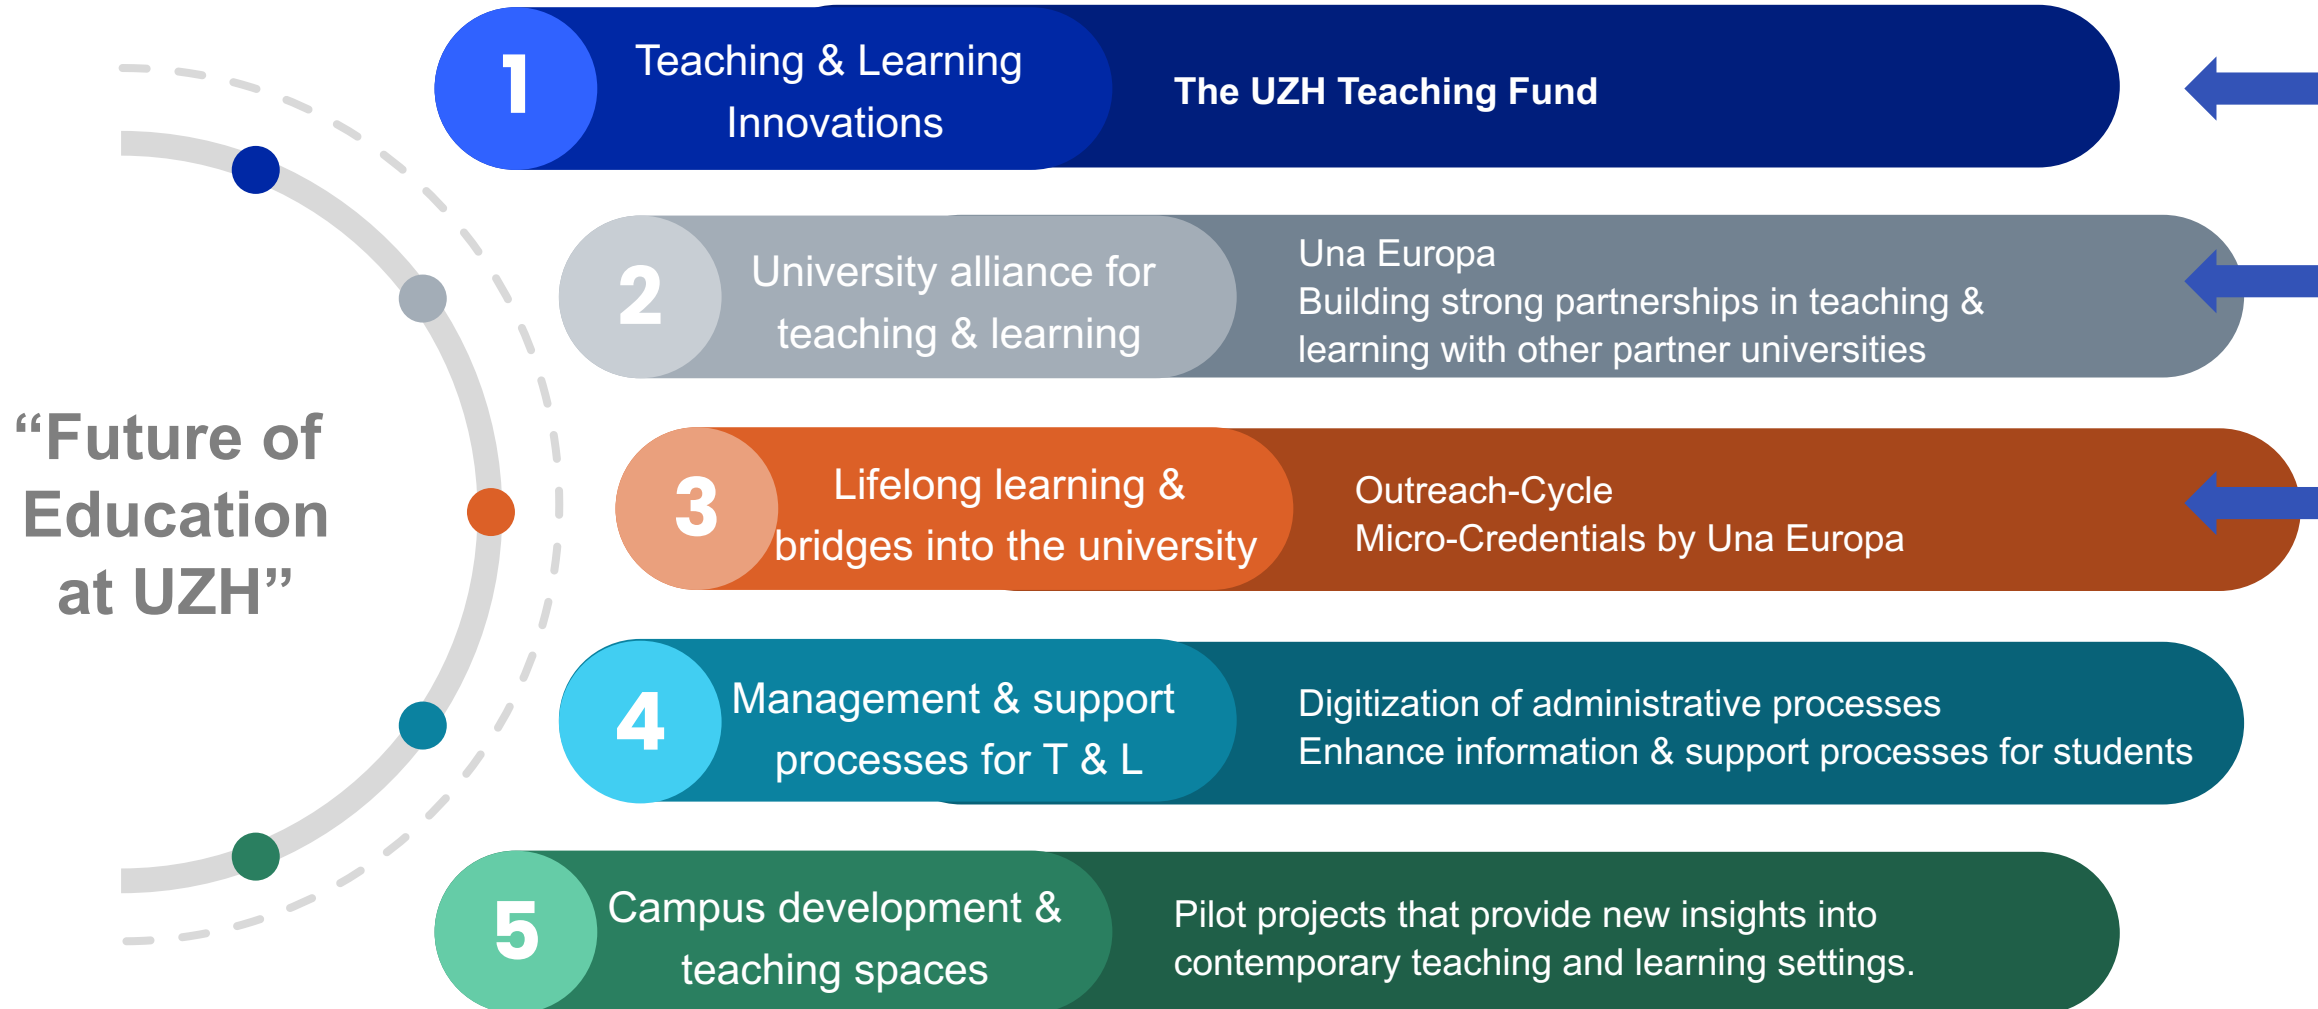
“Future of Education at UZH”

1 Teaching & Learning Innovations

The UZH Teaching Fund

2 University alliance for teaching & learning

Una Europa
Building strong partnerships in teaching & learning with other partner universities

3 Lifelong learning & bridges into the university

Outreach-Cycle
Micro-Credentials by Una Europa

4 Management & support processes for T & L

Digitization of administrative processes
Enhance information & support processes for students

5 Campus development & teaching spaces

Pilot projects that provide new insights into contemporary teaching and learning settings.